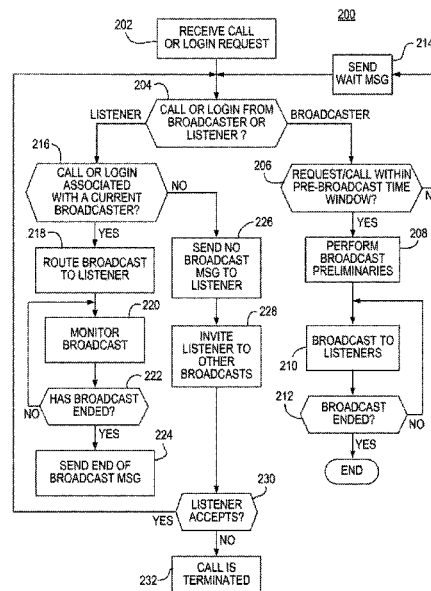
200

202 RECEIVE CALL OR LOGIN REQUEST

214 SEND WAIT MSG

204 CALL OR LOGIN FROM BROADCASTER OR LISTENER ?

LISTENER

BROADCASTER

216 CALL OR LOGIN ASSOCIATED WITH A CURRENT BROADCASTER?

NO

206 REQUEST/CALL WITHIN PRE-BROADCAST TIME WINDOW?

N

YES

218 ROUTE BROADCAST TO LISTENER

226 SEND NO BROADCAST MSG TO LISTENER

YES

208 PERFORM BROADCAST PRELIMINARIES

220 MONITOR BROADCAST

228 INVITE LISTENER TO OTHER BROADCASTS

210 BROADCAST TO LISTENERS

222 HAS BROADCAST ENDED?

NO

YES

212 BROADCAST ENDED?

NO

YES

224 SEND END OF BROADCAST MSG

END

230 LISTENER ACCEPTS?

YES

NO

232 CALL IS TERMINATED